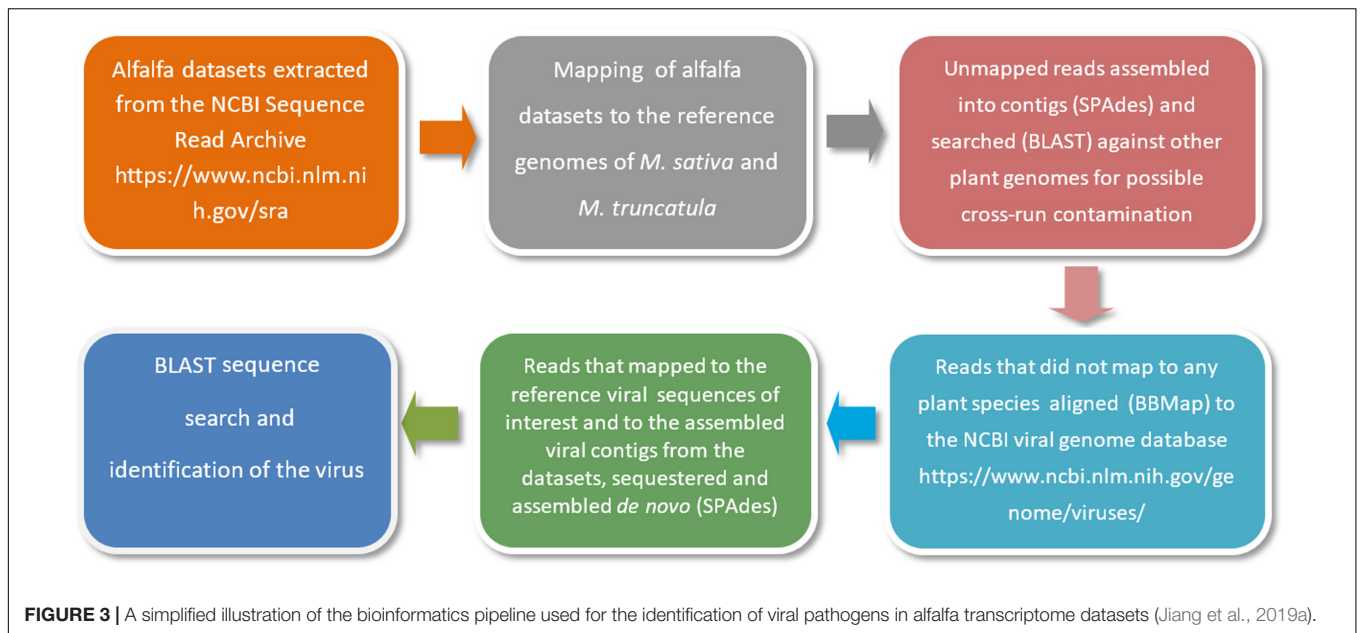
Alfalfa datasets extracted from the NCBI Sequence Read Archive https://www.ncbi.nlm.nih.gov/sra

Mapping of alfalfa datasets to the reference genomes of *M. sativa* and *M. truncatula*

Unmapped reads assembled into contigs (SPAdes) and searched (BLAST) against other plant genomes for possible cross-run contamination

Reads that did not map to any plant species aligned (BBMap) to the NCBI viral genome database https://www.ncbi.nlm.nih.gov/genome/viruses/

Reads that mapped to the reference viral sequences of interest and to the assembled viral contigs from the datasets, sequestered and assembled *de novo* (SPAdes)

BLAST sequence search and identification of the virus

**FIGURE 3 |** A simplified illustration of the bioinformatics pipeline used for the identification of viral pathogens in alfalfa transcriptome datasets (Jiang et al., 2019a).